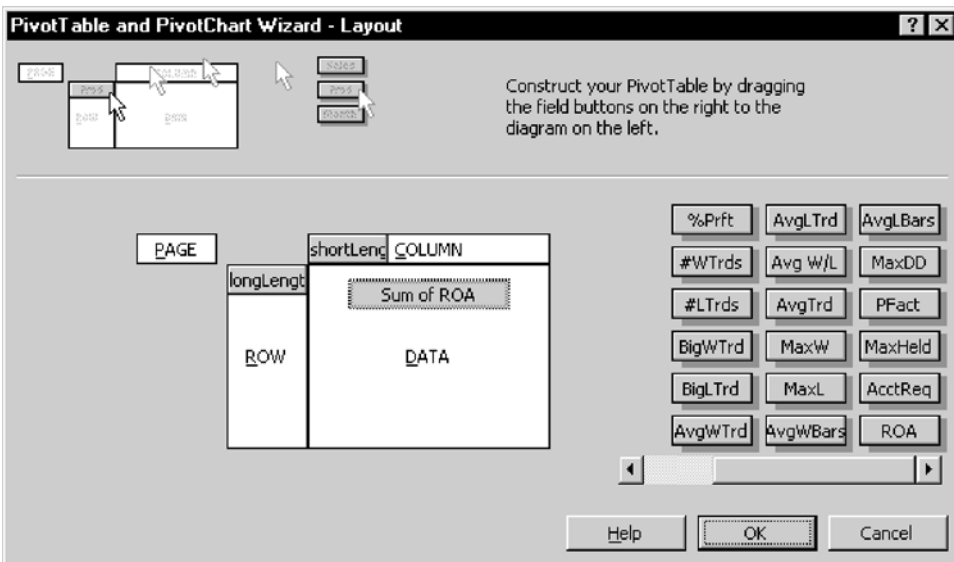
PivotTable and PivotChart Wizard - Layout

? X

Construct your PivotTable by dragging the field buttons on the right to the diagram on the left.

PAGE

shortLeng COLUMN

longLengt

Sum of ROA

ROW

DATA

| %Prft | AvgLTrd | AvgLBars |
|---|---|---|
| #WTrds | Avg W/L | MaxDD |
| #LTrds | AvgTrd | PFact |
| BigWTrd | MaxW | MaxHeld |
| BigLTrd | MaxL | AcctReq |
| AvgWTrd | AvgWBars | ROA |

Help

OK

Cancel